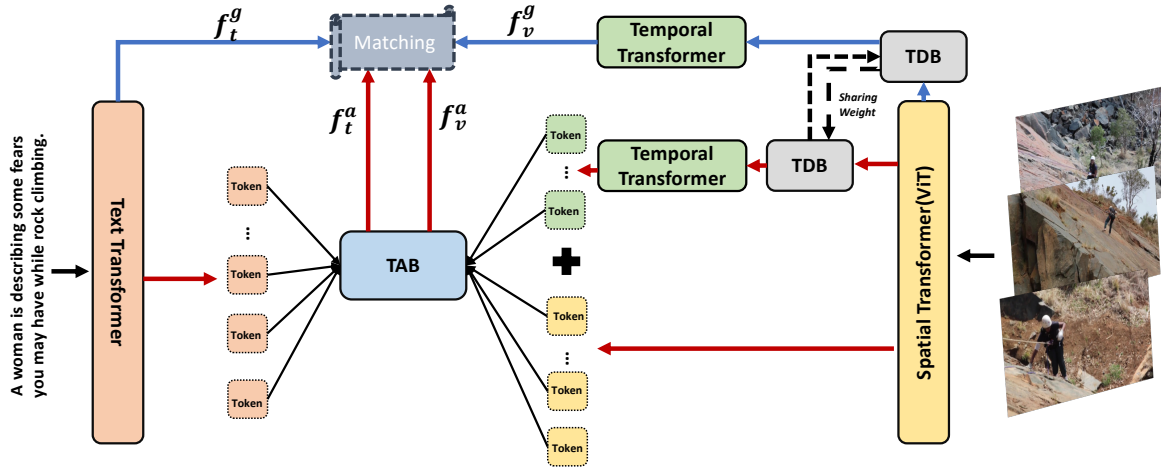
$f_t^g$

Matching

$f_v^g$

Temporal Transformer

TDB

Sharing Weight

A woman is describing some fears you may have while rock climbing.

Text Transformer

$f_t^a$

$f_v^a$

Token

⋮

Token

Token

Token

TAB

Token

⋮

Token

Token

⋮

Token

Token

Temporal Transformer

TDB

Spatial Transformer(ViT)